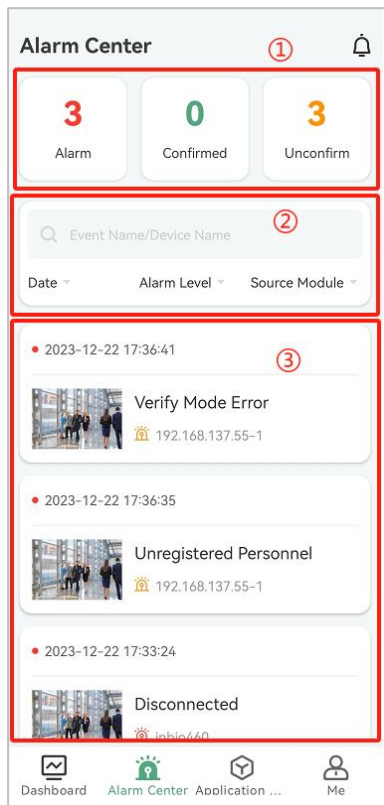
Alarm Center

①

3
Alarm

0
Confirmed

3
Unconfirm

②

Event Name/Device Name

Date

Alarm Level

Source Module

③

2023-12-22 17:36:41

Verify Mode Error

192.168.137.55-1

2023-12-22 17:36:35

Unregistered Personnel

192.168.137.55-1

2023-12-22 17:33:24

Disconnected

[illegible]

Dashboard

Alarm Center

Application ...

Me